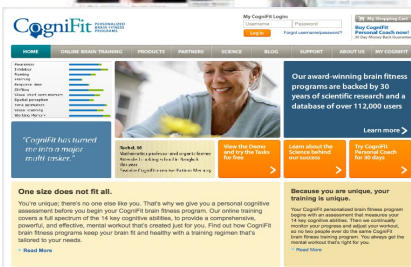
CogniFit PERSONALIZED BRAIN FITNESS PROGRAMS

My CogniFit Login
Username
Password
Log in
Forgot username/password?

My Shopping Cart
Buy CogniFit Personal Coach now!
30 Day Money Back Guarantee

HOME | ONLINE BRAIN TRAINING | PRODUCTS | PARTNERS | SCIENCE | BLOG | SUPPORT | ABOUT US | MY COGNIFIT

Awareness
Inhibition
Planning
Shifting
Response time
Shifting
Visual short-term memory
Spatial perception
Time estimation
Visual scanning
Working memory

"CogniFit has turned me into a major multi-tasker."

Sarah, 56
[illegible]

Our award-winning brain fitness programs are backed by 30 years of scientific research and a database of over 112,000 users

Learn more >

View the Demo and try the Tasks for free

Learn about the Science behind our success

Try CogniFit Personal Coach for 30 days

One size does not fit all.

You're unique; there's no one else like you. That's why we give you a personal cognitive assessment before you begin your CogniFit brain fitness program. Our online training covers a full spectrum of the 14 key cognitive abilities, to provide a comprehensive, powerful, and effective, mental workout that's created just for you. Find out how CogniFit brain fitness programs keep your brain fit and healthy with a training regimen that's tailored to your needs.

> Read More

Because you are unique, your training is unique.

Your CogniFit personalized brain fitness program begins with an assessment that measures your 14 key cognitive abilities. Then we continually monitor your progress and adjust your workout, so no two people ever do the same CogniFit brain fitness training program. You always get the mental workout that's right for you.

> Read More